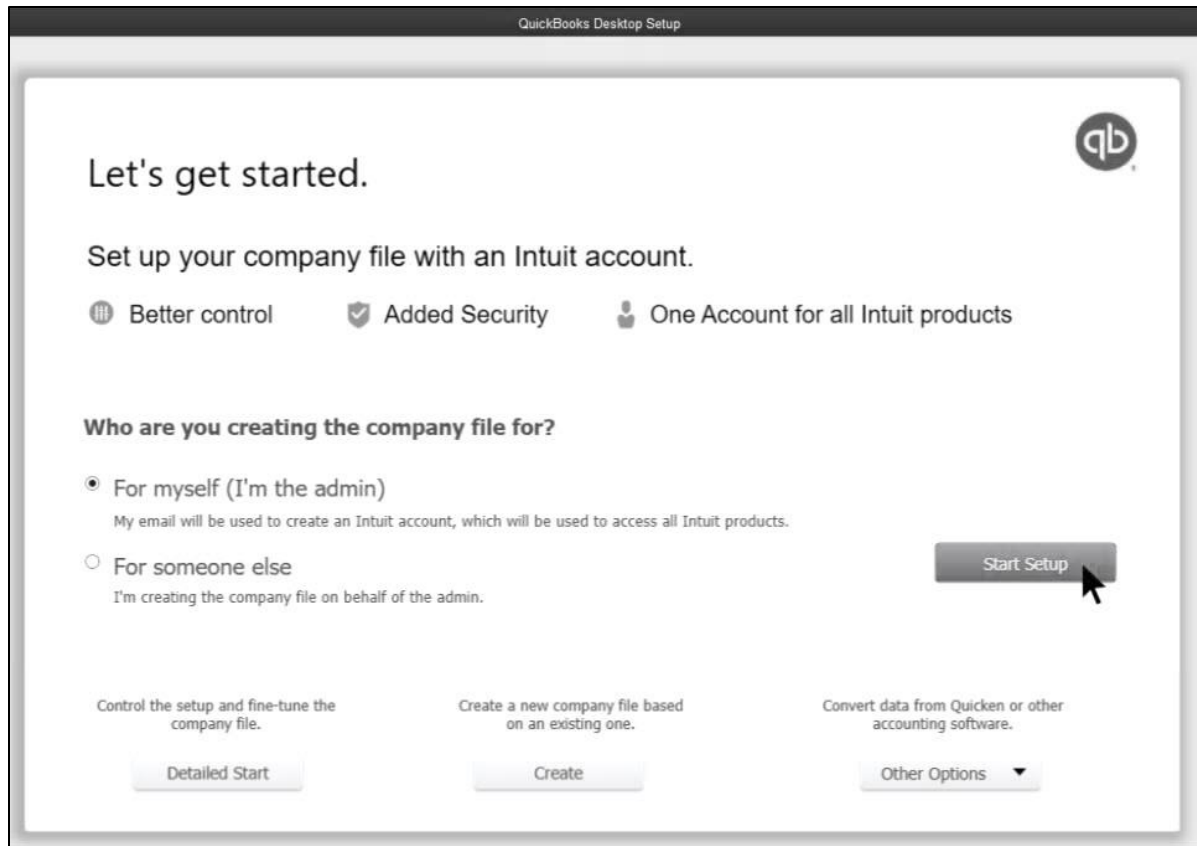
QuickBooks Desktop Setup

qb

Let's get started.

Set up your company file with an Intuit account.

Better control Added Security One Account for all Intuit products

Who are you creating the company file for?

For myself (I'm the admin)
My email will be used to create an Intuit account, which will be used to access all Intuit products.

For someone else
I'm creating the company file on behalf of the admin.

Start Setup

Control the setup and fine-tune the company file.

Detailed Start

Create a new company file based on an existing one.

Create

Convert data from Quicken or other accounting software.

Other Options